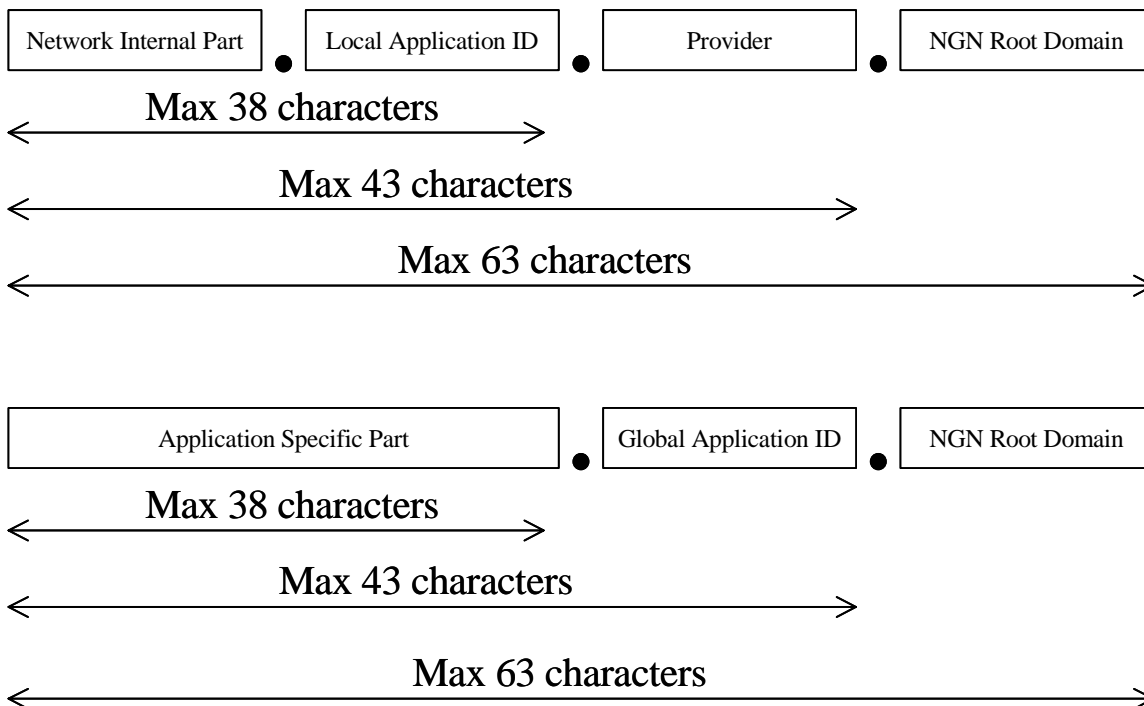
Network Internal Part . Local Application ID . Provider . NGN Root Domain

Max 38 characters

Max 43 characters

Max 63 characters

Application Specific Part . Global Application ID . NGN Root Domain

Max 38 characters

Max 43 characters

Max 63 characters